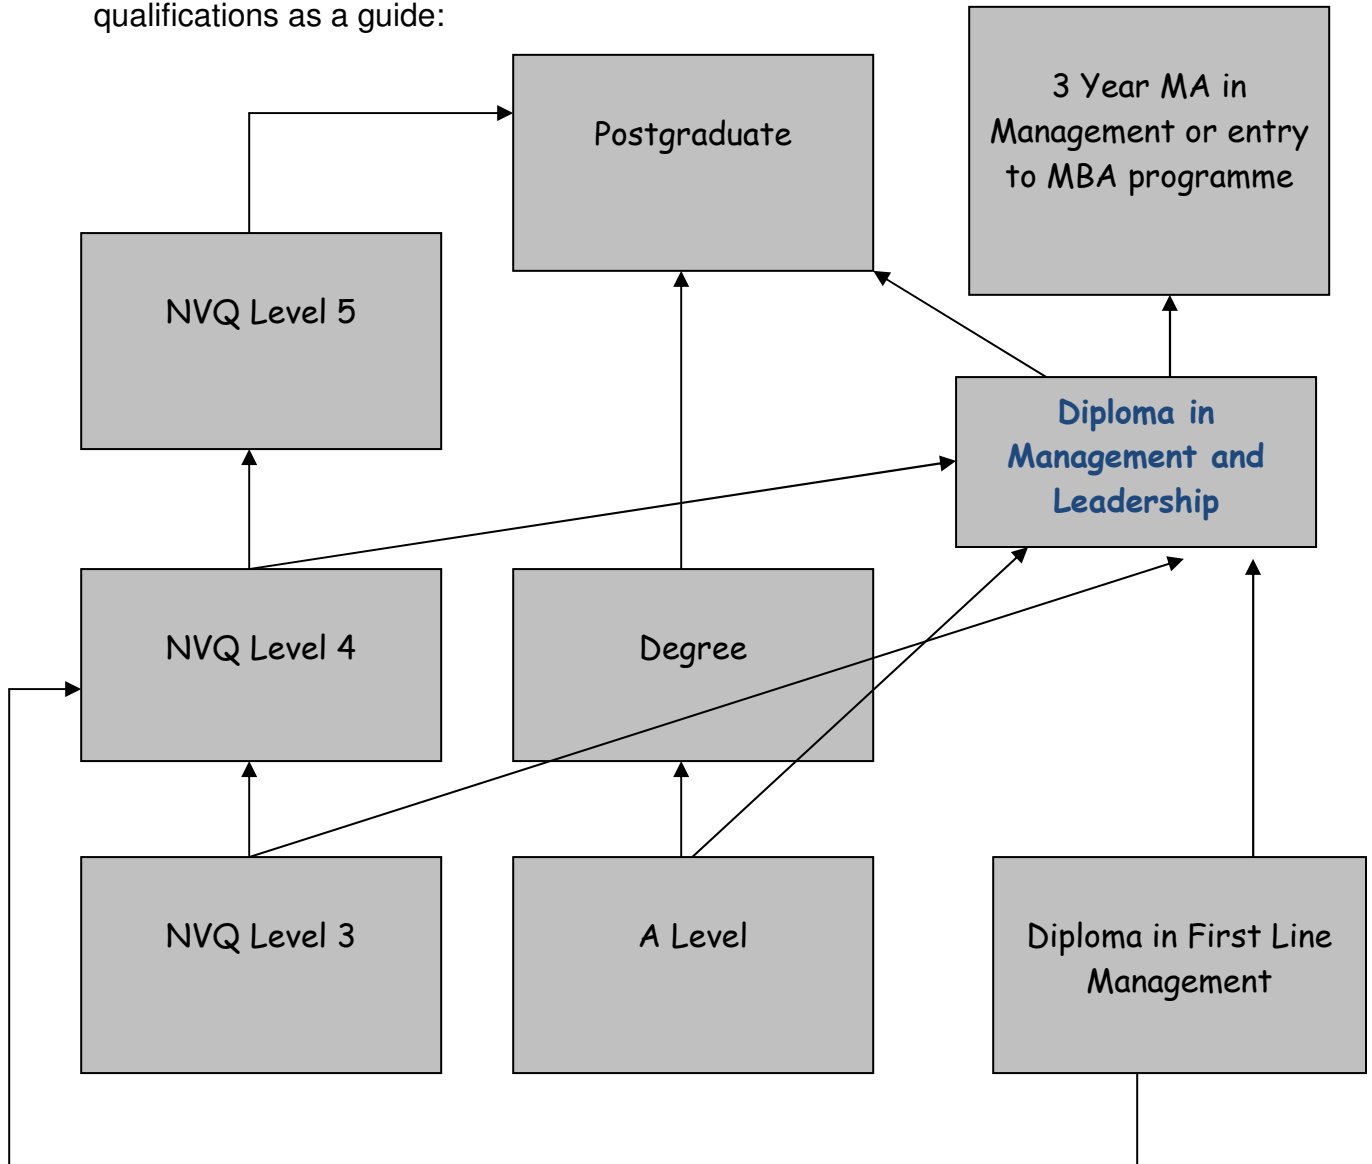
qualifications as a guide:

Postgraduate

3 Year MA in Management or entry to MBA programme

NVQ Level 5

Diploma in Management and Leadership

NVQ Level 4

Degree

NVQ Level 3

A Level

Diploma in First Line Management